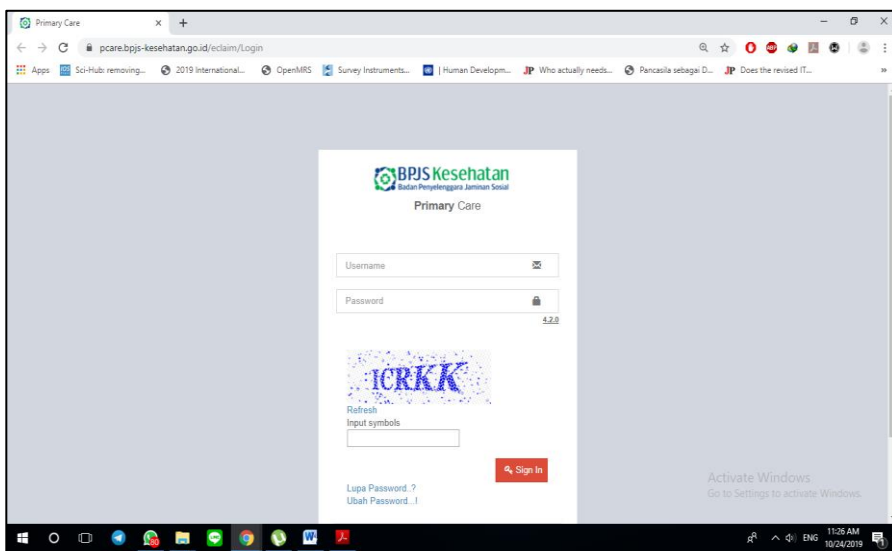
Primary Care × +

pcare.bpjs-kesehatan.go.id/eclaim/Login

Apps Sci-Hub: removing... 2019 International... OpenMRS Survey Instruments... | Human Developm... Who actually needs... Pancasila sebagai D... Does the revised IT... »

BPJS Kesehatan
Badan Penyelenggara Jaminan Sosial

Primary Care

Username

Password

4.2.0

ICRKK

Refresh
Input symbols

Sign In

Lupa Password..?
Ubah Password...!

Activate Windows
Go to Settings to activate Windows.

ENG 11:26 AM 10/24/2019